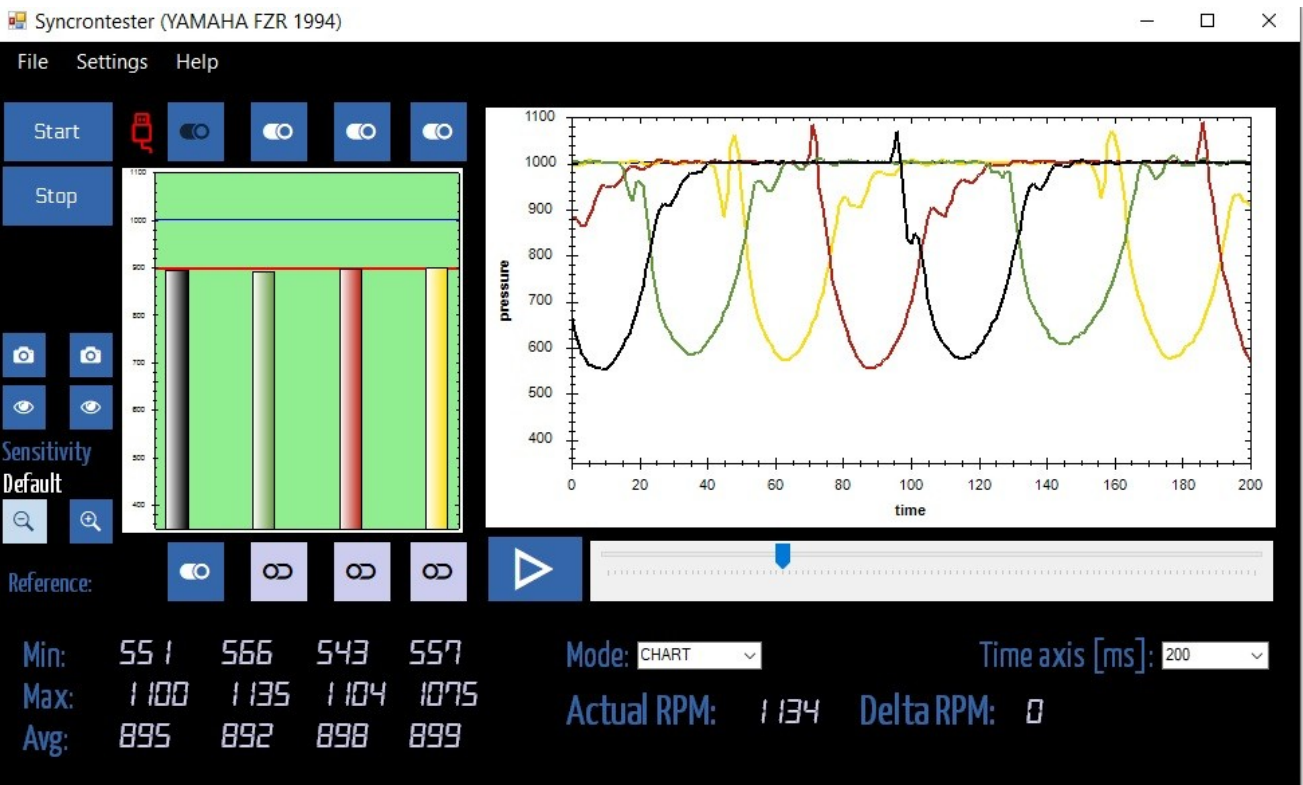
Syncrontester (YAMAHA FZR 1994)

File Settings Help

Start

Stop

1100
1000
900
800
700
600
500
400

Sensitivity
Default

Reference:

1100
1000
900
800
700
600
500
400
pressure
0 20 40 60 80 100 120 140 160 180 200
time

Min: 551 566 543 557
Max: 1100 1135 1104 1075
Avg: 895 892 898 899

Mode: CHART
Time axis [ms]: 200
Actual RPM: 1134 Delta RPM: 0